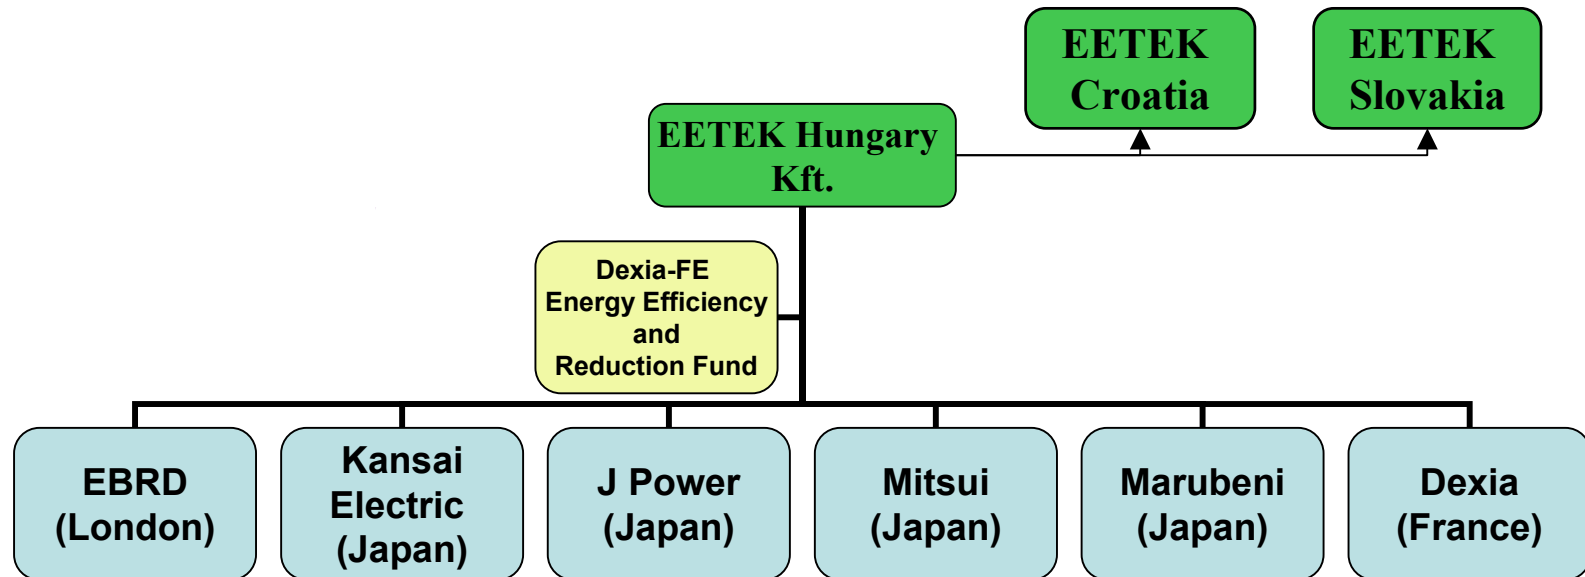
EETEK Croatia

EETEK Slovakia

EETEK Hungary Kft.

Dexia-FE
Energy Efficiency
and
Reduction Fund

EBRD (London)

Kansai Electric (Japan)

J Power (Japan)

Mitsui (Japan)

Marubeni (Japan)

Dexia (France)